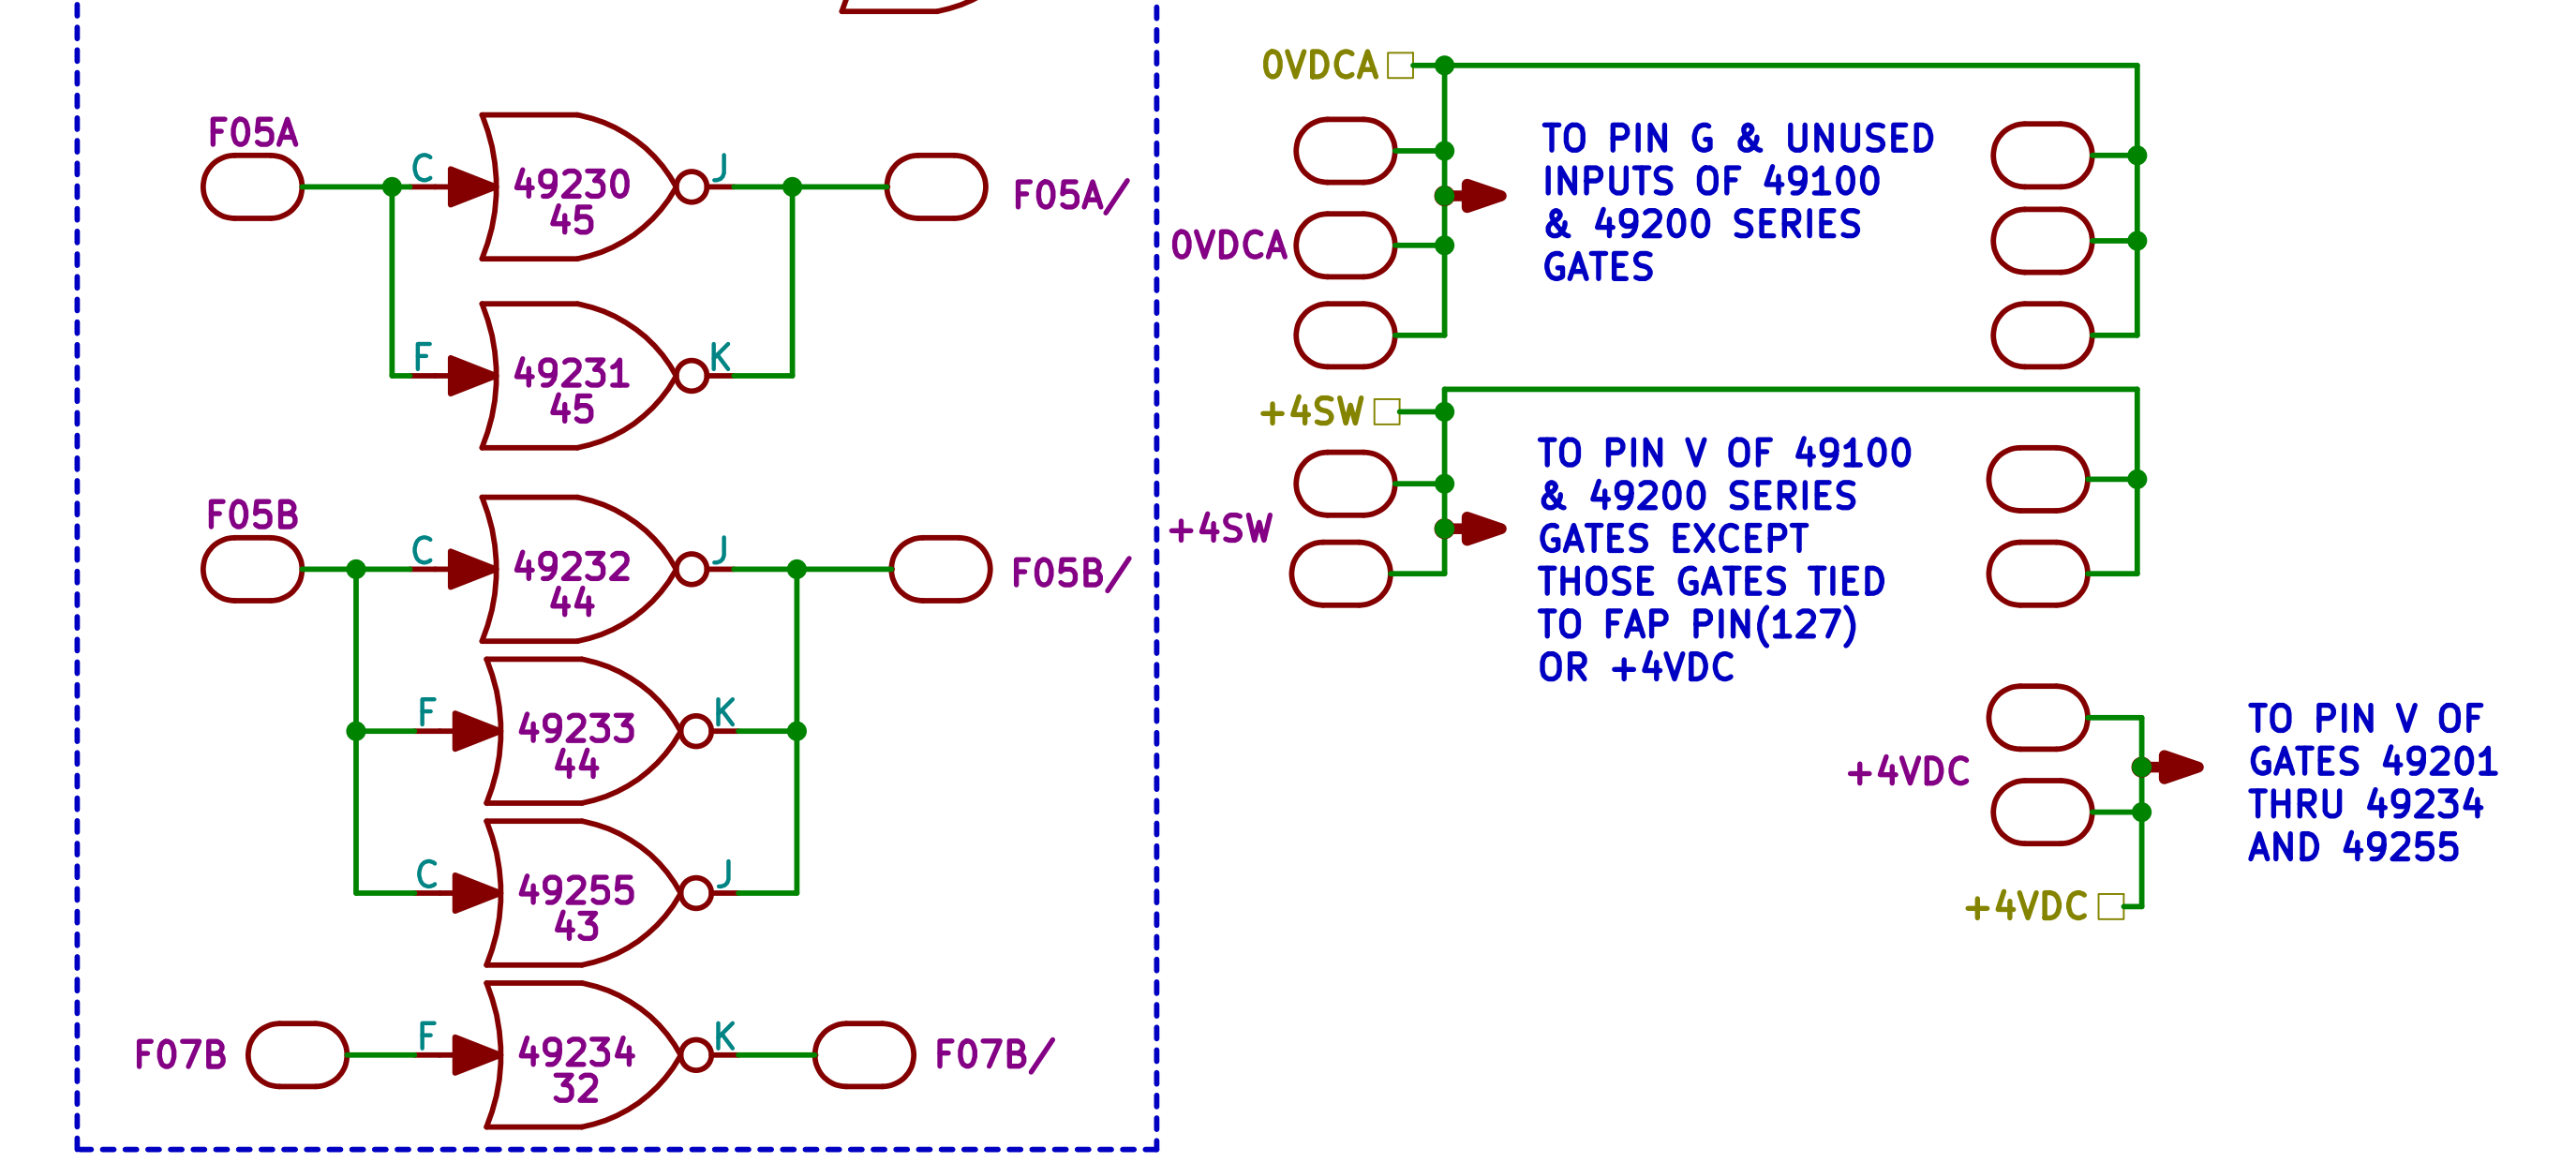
F05A
C
49230
45
J
F05A/
F
49231
45
K

F05B
C
49232
44
J
F05B/
F
49233
44
K
C
49255
43
J
F07B
F
49234
32
K
F07B/

0VDCA
0VDCA
TO PIN G & UNUSED INPUTS OF 49100 & 49200 SERIES GATES

+4SW
+4SW
TO PIN V OF 49100 & 49200 SERIES GATES EXCEPT THOSE GATES TIED TO FAP PIN(127) OR +4VDC

+4VDC
TO PIN V OF GATES 49201 THRU 49234 AND 49255
+4VDC